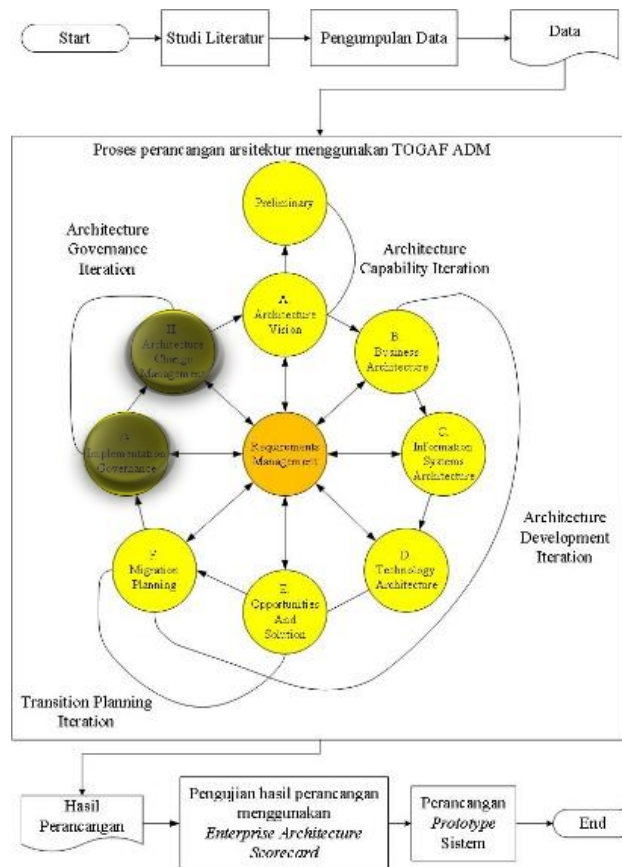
Start

Studi Literatur

Pengumpulan Data

Data

Proses perancangan arsitektur menggunakan TOGAF ADM

Preliminary

Architecture Governance Iteration

Architecture Capability Iteration

A Architecture Vision

H Architecture Change Management

B Business Architecture

G Implementation Governance

Requirements Management

C Information Systems Architecture

Architecture Development Iteration

F Migration Planning

E Opportunities And Solution

D Technology Architecture

Transition Planning Iteration

Hasil Perancangan

Pengujian hasil perancangan menggunakan *Enterprise Architecture Scorecard*

Perancangan *Prototype* Sistem

End